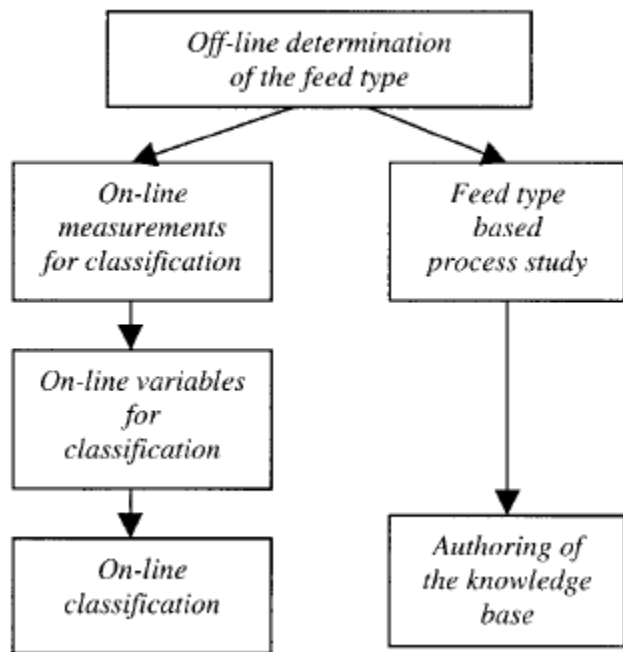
Off-line determination of the feed type

On-line measurements for classification

Feed type based process study

On-line variables for classification

On-line classification

Authoring of the knowledge base